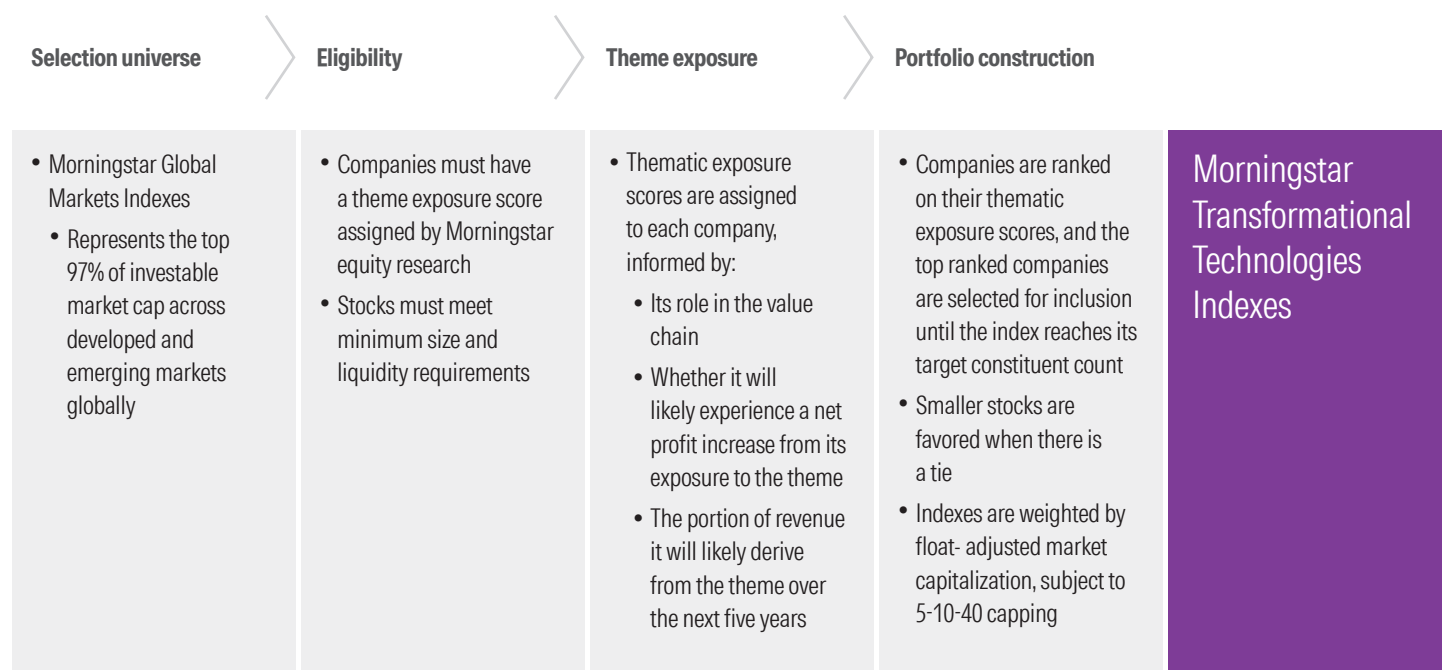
Selection universe

Eligibility

Theme exposure

Portfolio construction

• Morningstar Global Markets Indexes
  • Represents the top 97% of investable market cap across developed and emerging markets globally

• Companies must have a theme exposure score assigned by Morningstar equity research
• Stocks must meet minimum size and liquidity requirements

• Thematic exposure scores are assigned to each company, informed by:
  • Its role in the value chain
  • Whether it will likely experience a net profit increase from its exposure to the theme
  • The portion of revenue it will likely derive from the theme over the next five years

• Companies are ranked on their thematic exposure scores, and the top ranked companies are selected for inclusion until the index reaches its target constituent count
• Smaller stocks are favored when there is a tie
• Indexes are weighted by float- adjusted market capitalization, subject to 5-10-40 capping

Morningstar Transformational Technologies Indexes